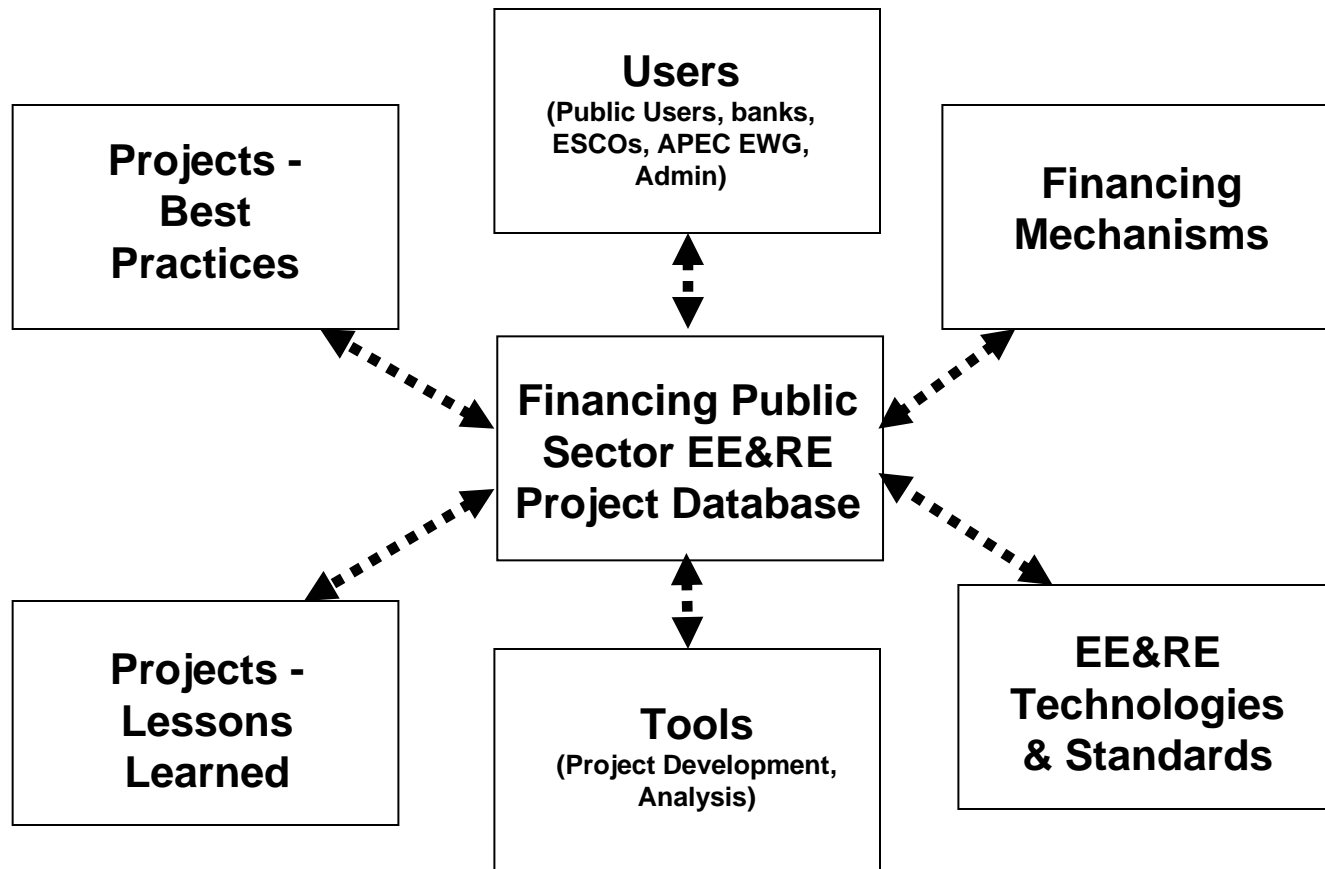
Users
(Public Users, banks, ESCOs, APEC EWG, Admin)

Projects - Best Practices

Financing Mechanisms

Financing Public Sector EE&RE Project Database

Projects - Lessons Learned

Tools
(Project Development, Analysis)

EE&RE Technologies & Standards